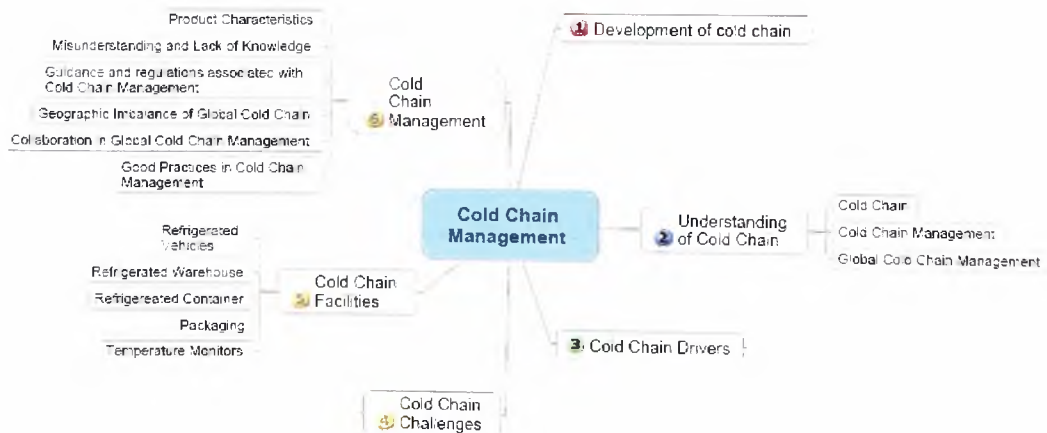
Cold Chain Management

1 Development of cold chain

2 Understanding of Cold Chain
Cold Chain
Cold Chain Management
Global Cold Chain Management

3 Cold Chain Drivers

4 Cold Chain Challenges

5 Cold Chain Facilities
Refrigerated Vehicles
Refrigerated Warehouse
Refrigerated Container
Packaging
Temperature Monitors

6 Cold Chain Management
Product Characteristics
Misunderstanding and Lack of Knowledge
Guidance and regulations associated with Cold Chain Management
Geographic Imbalance of Global Cold Chain
Collaboration in Global Cold Chain Management
Good Practices in Cold Chain Management